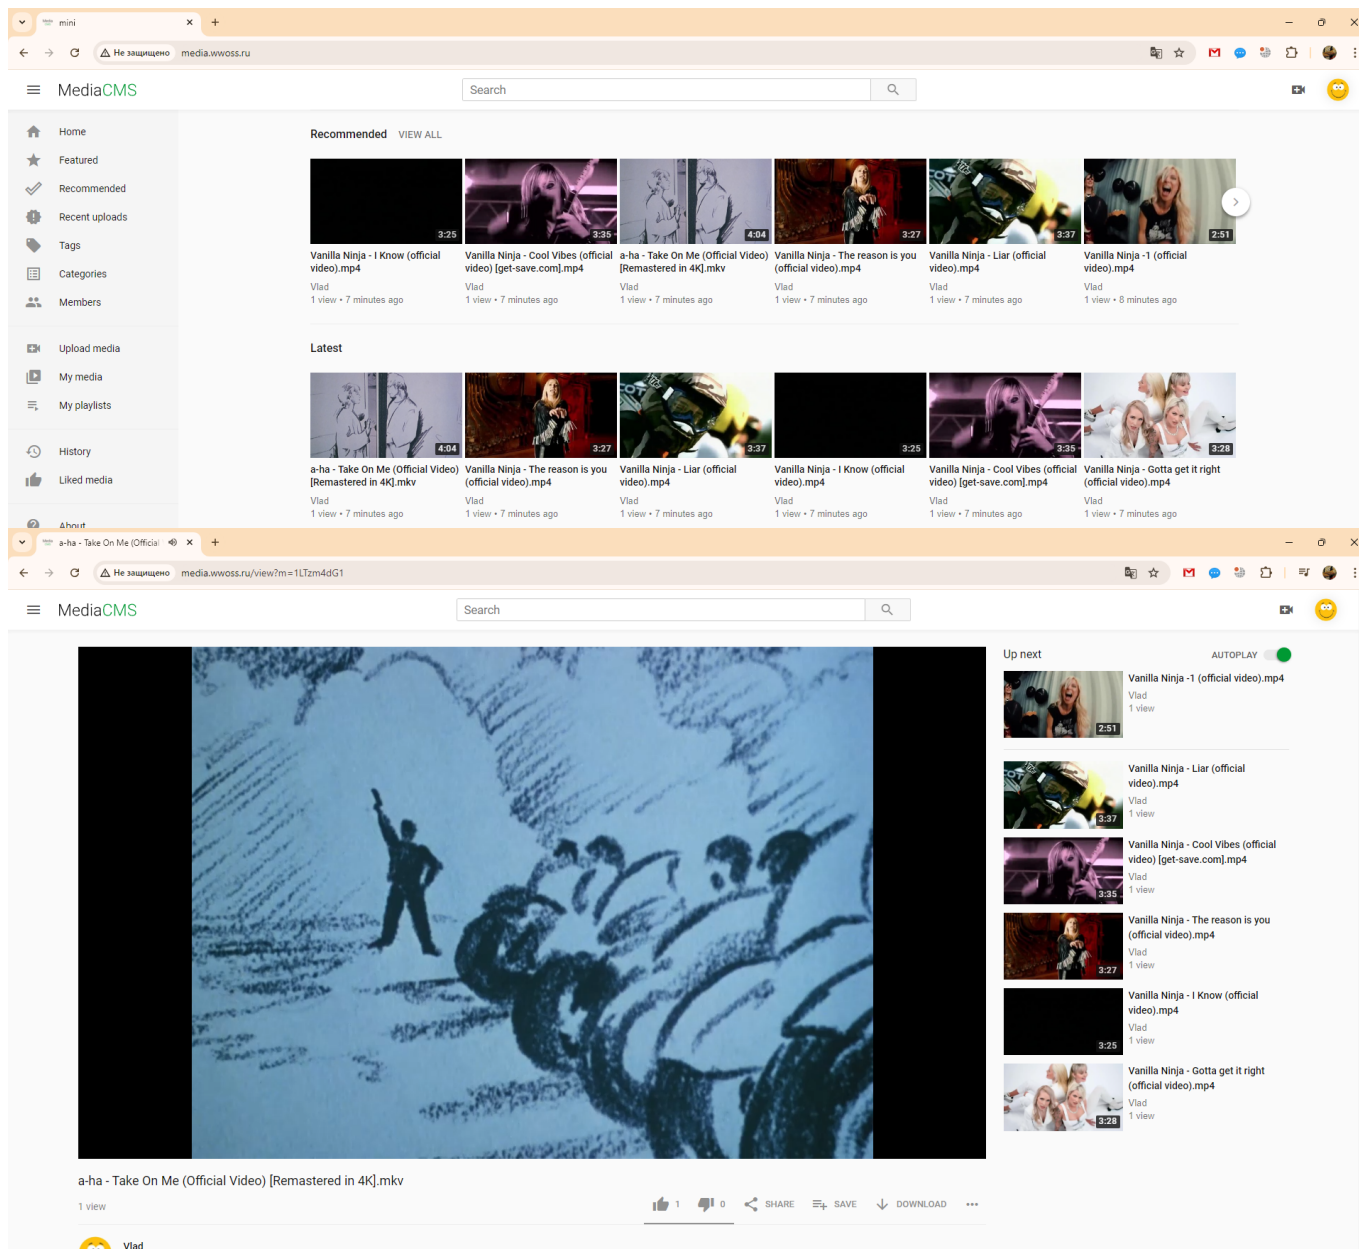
mini

Не защищено media.wwoss.ru

MediaCMS

Search

Home
Featured
Recommended
Recent uploads
Tags
Categories
Members

Upload media
My media
My playlists

History
Liked media

About

Recommended VIEW ALL

3:25
Vanilla Ninja - I Know (official video).mp4
Vlad
1 view • 7 minutes ago

3:35
Vanilla Ninja - Cool Vibes (official video) [get-save.com].mp4
Vlad
1 view • 7 minutes ago

4:04
a-ha - Take On Me (Official Video) [Remastered in 4K].mkv
Vlad
1 view • 7 minutes ago

3:27
Vanilla Ninja - The reason is you (official video).mp4
Vlad
1 view • 7 minutes ago

3:37
Vanilla Ninja - Liar (official video).mp4
Vlad
1 view • 7 minutes ago

2:51
Vanilla Ninja -1 (official video).mp4
Vlad
1 view • 8 minutes ago

Latest

4:04
a-ha - Take On Me (Official Video) [Remastered in 4K].mkv
Vlad
1 view • 7 minutes ago

3:27
Vanilla Ninja - The reason is you (official video).mp4
Vlad
1 view • 7 minutes ago

3:37
Vanilla Ninja - Liar (official video).mp4
Vlad
1 view • 7 minutes ago

3:25
Vanilla Ninja - I Know (official video).mp4
Vlad
1 view • 7 minutes ago

3:35
Vanilla Ninja - Cool Vibes (official video) [get-save.com].mp4
Vlad
1 view • 7 minutes ago

3:28
Vanilla Ninja - Gotta get it right (official video).mp4
Vlad
1 view • 7 minutes ago

a-ha - Take On Me (Officia

Не защищено media.wwoss.ru/view?m=1LTzm4dG1

MediaCMS

Search

Up next AUTOPLAY

2:51
Vanilla Ninja -1 (official video).mp4
Vlad
1 view

3:37
Vanilla Ninja - Liar (official video).mp4
Vlad
1 view

3:35
Vanilla Ninja - Cool Vibes (official video) [get-save.com].mp4
Vlad
1 view

3:27
Vanilla Ninja - The reason is you (official video).mp4
Vlad
1 view

3:25
Vanilla Ninja - I Know (official video).mp4
Vlad
1 view

3:28
Vanilla Ninja - Gotta get it right (official video).mp4
Vlad
1 view

a-ha - Take On Me (Official Video) [Remastered in 4K].mkv
1 view

1 0 SHARE SAVE DOWNLOAD •••

Vlad